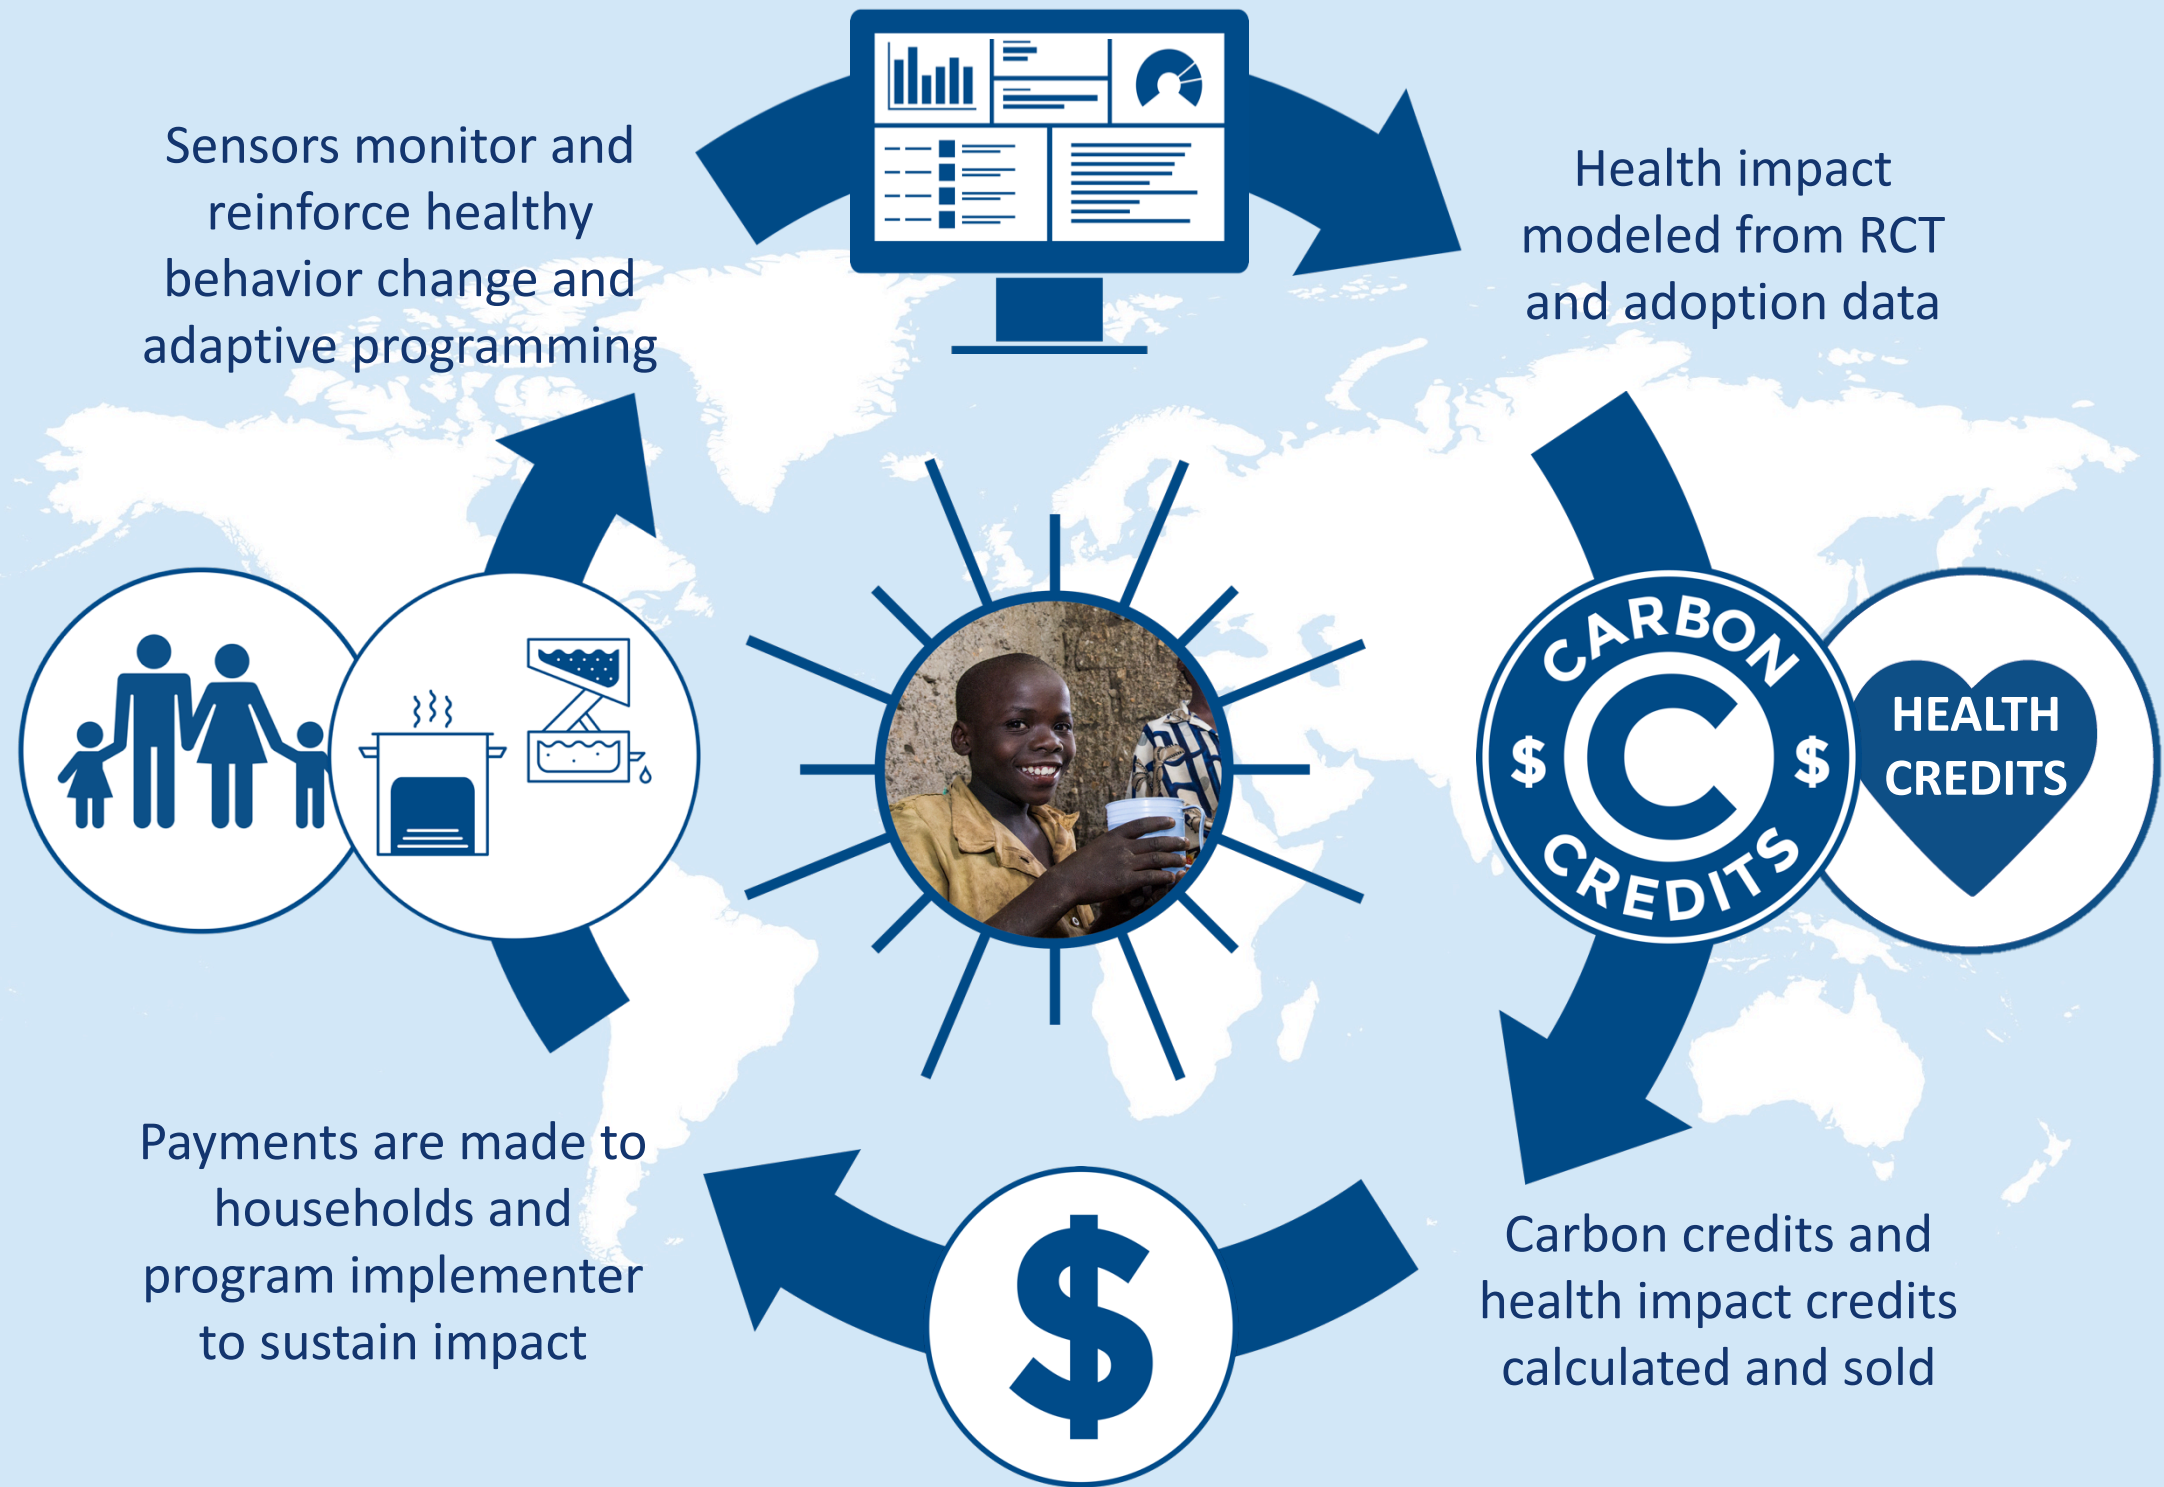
Sensors monitor and reinforce healthy behavior change and adaptive programming

Health impact modeled from RCT and adoption data

CARBON
$ C $
CREDITS

HEALTH CREDITS

Carbon credits and health impact credits calculated and sold

$

Payments are made to households and program implementer to sustain impact